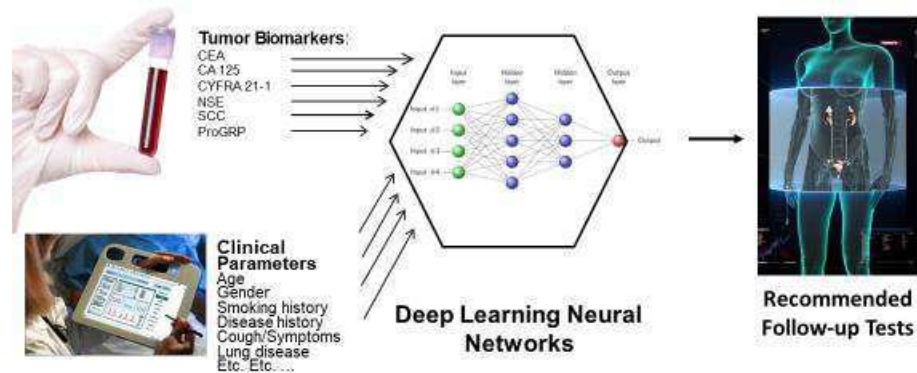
Tumor Biomarkers:
CEA
CA 125
CYFRA 21-1
NSE
SCC
ProGRP

Input layer
Hidden layer
Hidden layer
Output layer
Input #1
Input #2
Input #3
Input #4
Output

Clinical Parameters
Age
Gender
Smoking history
Disease history
Cough/Symptoms
Lung disease
Etc. Etc. ...

Deep Learning Neural Networks

Recommended Follow-up Tests